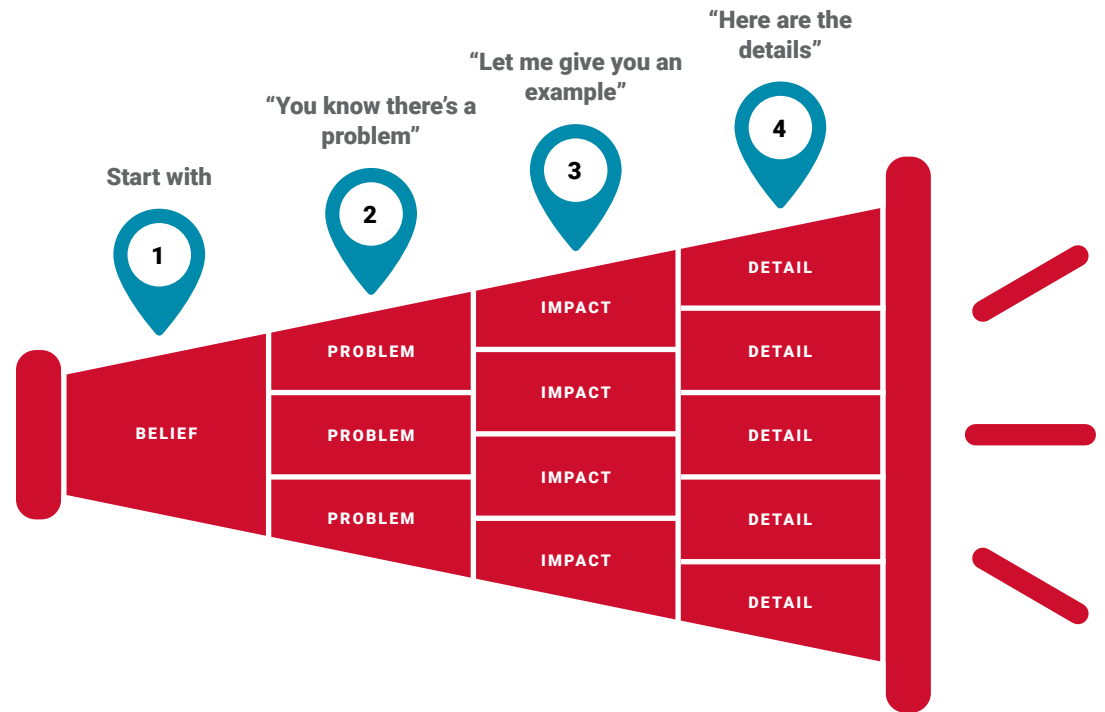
Start with

1

BELIEF

“You know there’s a problem”

2

PROBLEM

PROBLEM

PROBLEM

“Let me give you an example”

3

IMPACT

IMPACT

IMPACT

IMPACT

“Here are the details”

4

DETAIL

DETAIL

DETAIL

DETAIL

DETAIL